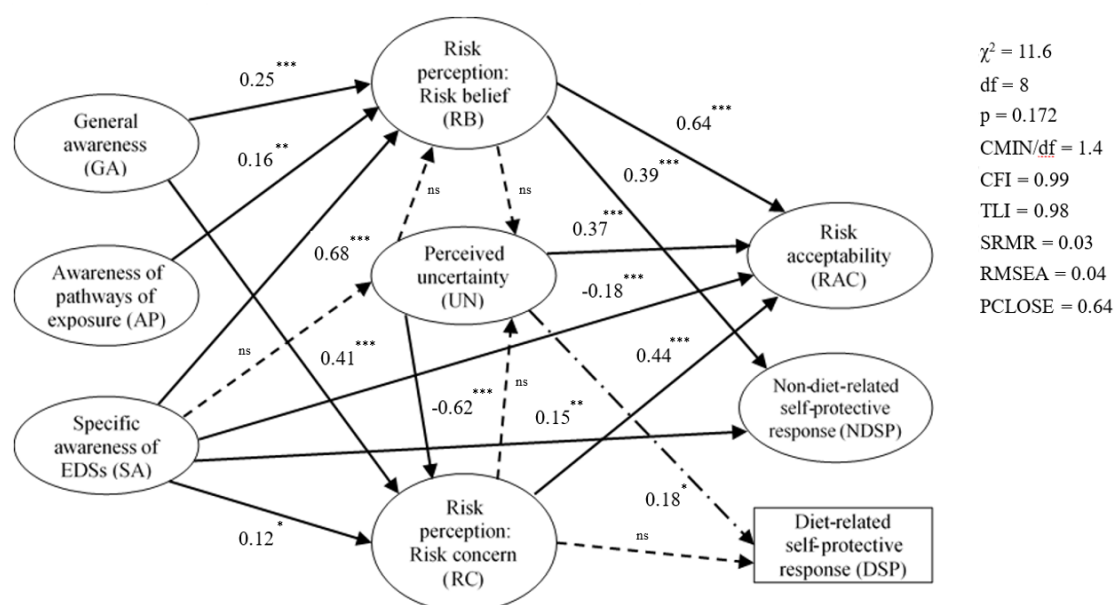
Risk perception: Risk belief (RB)

General awareness (GA)

Awareness of pathways of exposure (AP)

Specific awareness of EDSs (SA)

Perceived uncertainty (UN)

Risk perception: Risk concern (RC)

Risk acceptability (RAC)

Non-diet-related self-protective response (NDSP)

Diet-related self-protective response (DSP)

$0.25^{***}$

$0.16^{**}$

$0.68^{***}$

ns

ns

ns

$0.41^{***}$

$0.64^{***}$

$0.39^{***}$

$0.37^{***}$

$-0.18^{***}$

$0.44^{***}$

$-0.62^{***}$

ns

$0.15^{**}$

$0.18^{*}$

$0.12^{*}$

ns

$\chi^2 = 11.6$
df = 8
p = 0.172
CMIN/df = 1.4
CFI = 0.99
TLI = 0.98
SRMR = 0.03
RMSEA = 0.04
PCLOSE = 0.64